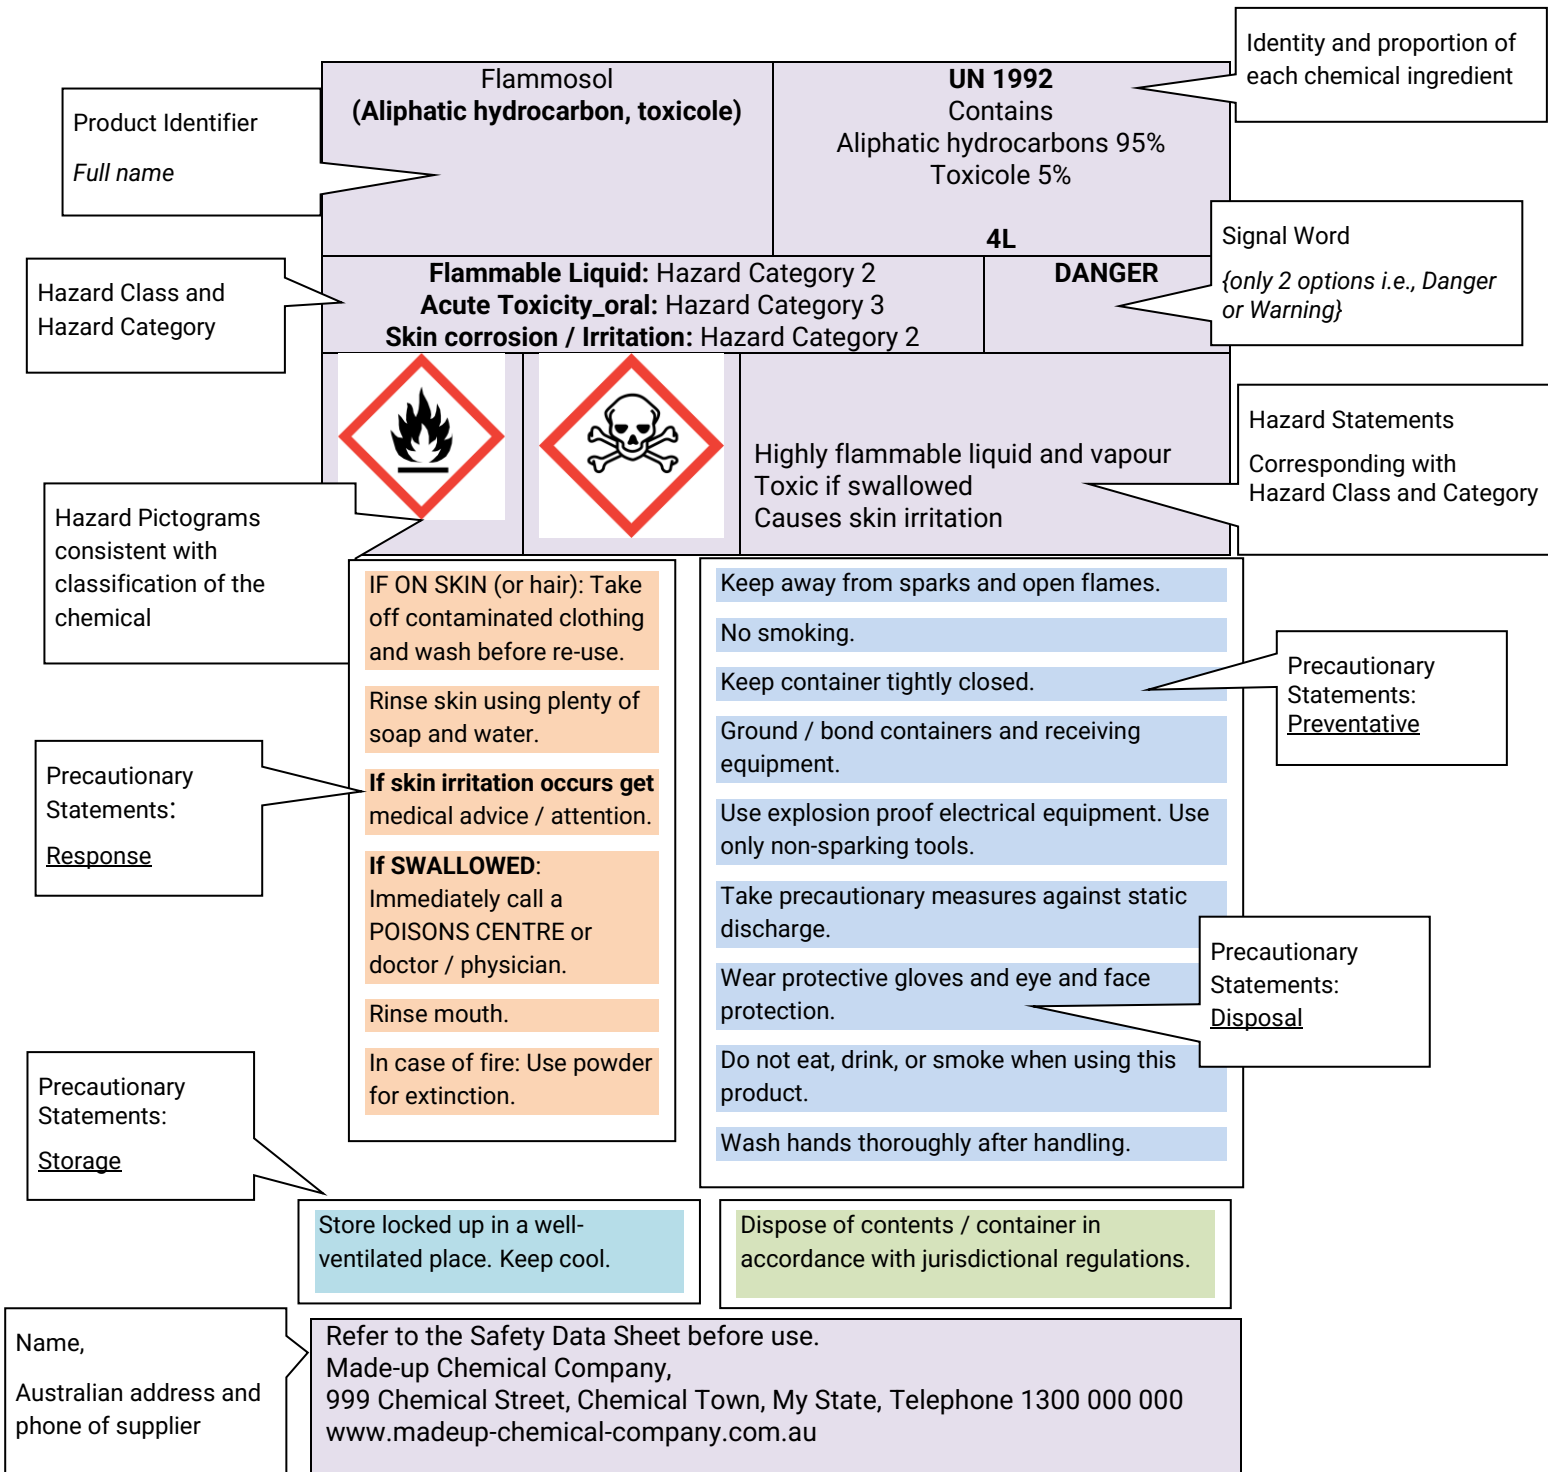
Product Identifier

*Full name*

Flammosol
**(Aliphatic hydrocarbon, toxicole)**

**UN 1992**
Contains
Aliphatic hydrocarbons 95%
Toxicole 5%

**4L**

Identity and proportion of each chemical ingredient

Hazard Class and Hazard Category

**Flammable Liquid:** Hazard Category 2
**Acute Toxicity_oral:** Hazard Category 3
**Skin corrosion / Irritation:** Hazard Category 2

**DANGER**

Signal Word

*{only 2 options i.e., Danger or Warning}*

Highly flammable liquid and vapour
Toxic if swallowed
Causes skin irritation

Hazard Statements

Corresponding with Hazard Class and Category

Hazard Pictograms consistent with classification of the chemical

IF ON SKIN (or hair): Take off contaminated clothing and wash before re-use.

Rinse skin using plenty of soap and water.

**If skin irritation occurs get** medical advice / attention.

**If SWALLOWED**: Immediately call a POISONS CENTRE or doctor / physician.

Rinse mouth.

In case of fire: Use powder for extinction.

Precautionary Statements:

Response

Keep away from sparks and open flames.

No smoking.

Keep container tightly closed.

Ground / bond containers and receiving equipment.

Use explosion proof electrical equipment. Use only non-sparking tools.

Take precautionary measures against static discharge.

Wear protective gloves and eye and face protection.

Do not eat, drink, or smoke when using this product.

Wash hands thoroughly after handling.

Precautionary Statements: Preventative

Precautionary Statements: Disposal

Precautionary Statements:

Storage

Store locked up in a well-ventilated place. Keep cool.

Dispose of contents / container in accordance with jurisdictional regulations.

Name,

Australian address and phone of supplier

Refer to the Safety Data Sheet before use.
Made-up Chemical Company,
999 Chemical Street, Chemical Town, My State, Telephone 1300 000 000
www.madeup-chemical-company.com.au